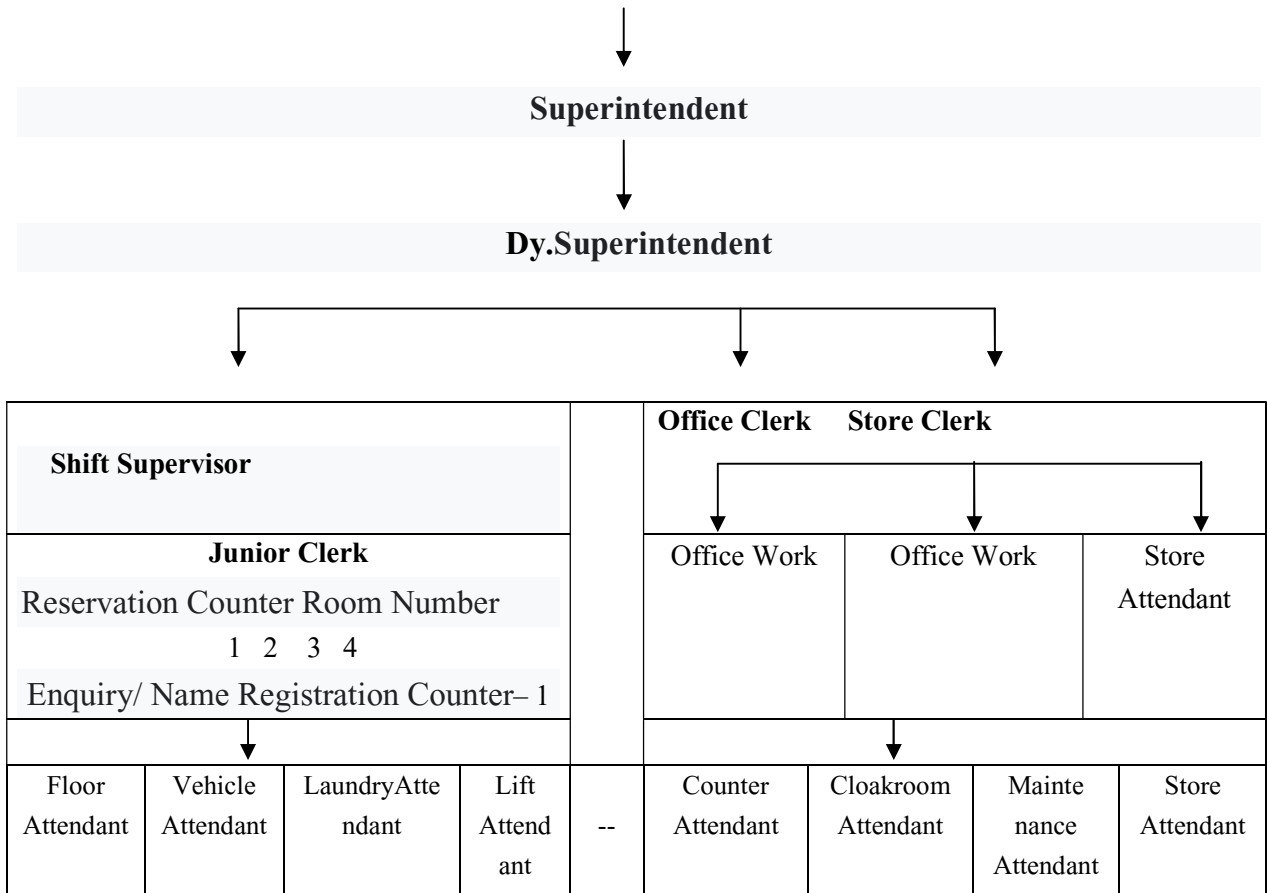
Superintendent

Dy.Superintendent

| Shift Supervisor | | | | | Office Clerk Store Clerk | | | |
|---|---|---|---|---|---|---|---|---|
| Junior Clerk<br>Reservation Counter Room Number<br>1 2 3 4<br>Enquiry/ Name Registration Counter– 1 | | | | | Office Work | Office Work | | Store Attendant |
| Floor Attendant | Vehicle Attendant | LaundryAttendant | Lift Attendant | -- | Counter Attendant | Cloakroom Attendant | Maintenance Attendant | Store Attendant |